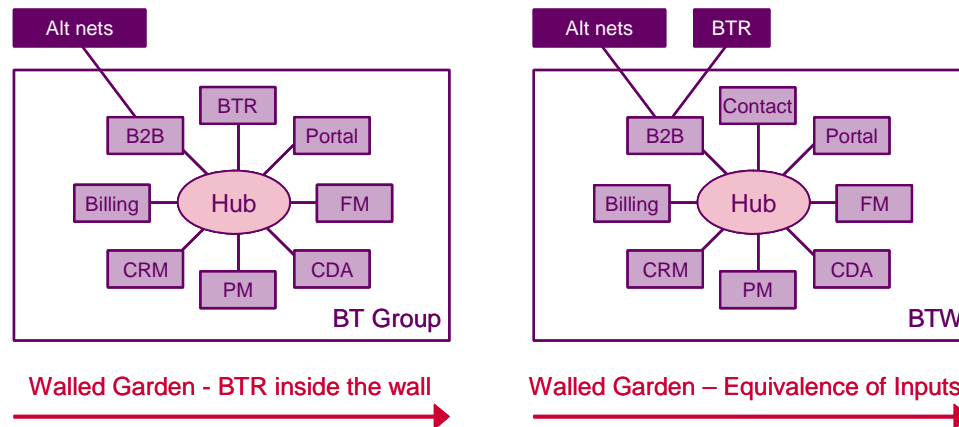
Alt nets

BTR

B2B

Portal

Billing

Hub

FM

CRM

CDA

PM

BT Group

Walled Garden - BTR inside the wall

Alt nets

BTR

Contact

B2B

Portal

Billing

Hub

FM

CRM

CDA

PM

BTW

Walled Garden – Equivalence of Inputs